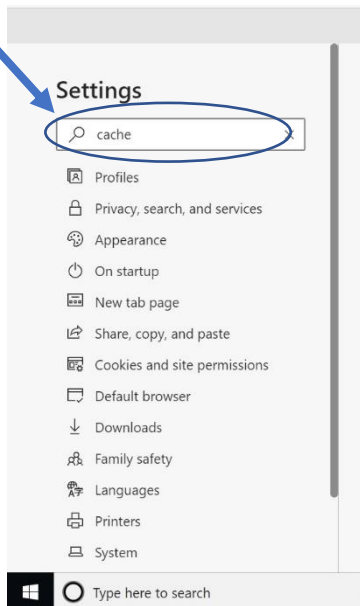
Settings

cache

Profiles
Privacy, search, and services
Appearance
On startup
New tab page
Share, copy, and paste
Cookies and site permissions
Default browser
Downloads
Family safety
Languages
Printers
System

Type here to search